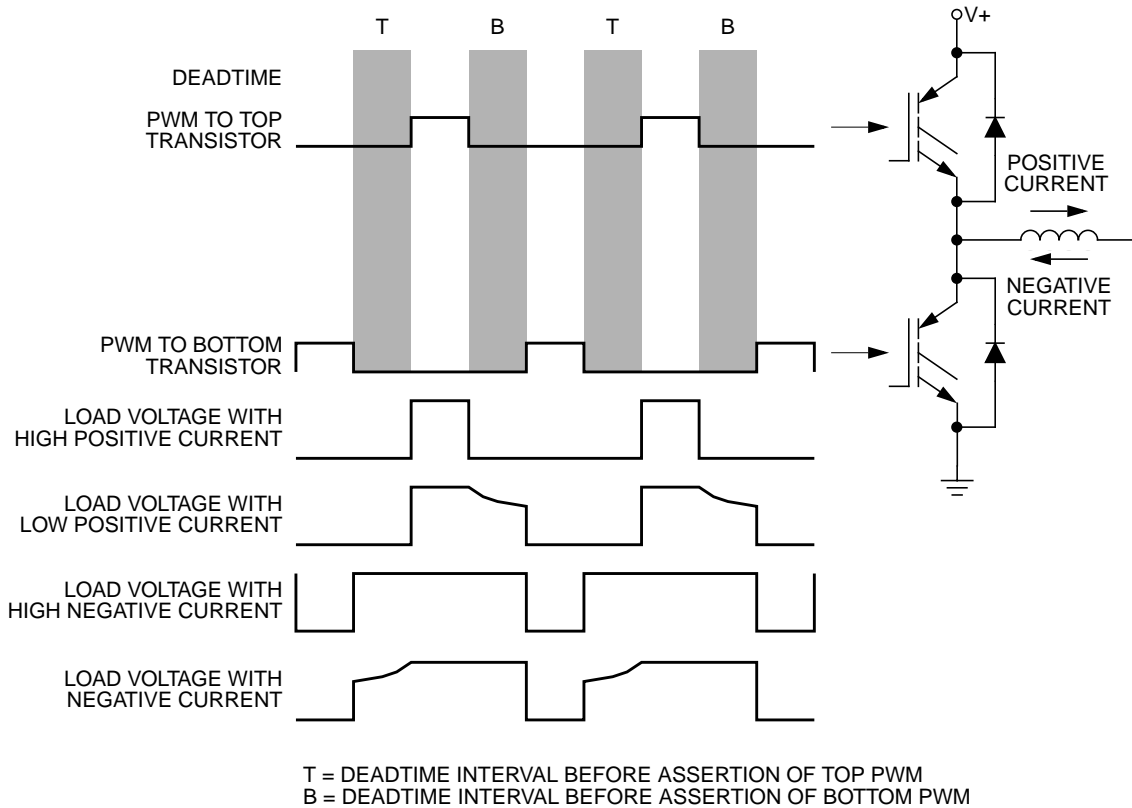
T B T B

V+

DEADTIME

PWM TO TOP TRANSISTOR

POSITIVE CURRENT

NEGATIVE CURRENT

PWM TO BOTTOM TRANSISTOR

LOAD VOLTAGE WITH HIGH POSITIVE CURRENT

LOAD VOLTAGE WITH LOW POSITIVE CURRENT

LOAD VOLTAGE WITH HIGH NEGATIVE CURRENT

LOAD VOLTAGE WITH NEGATIVE CURRENT

T = DEADTIME INTERVAL BEFORE ASSERTION OF TOP PWM
B = DEADTIME INTERVAL BEFORE ASSERTION OF BOTTOM PWM